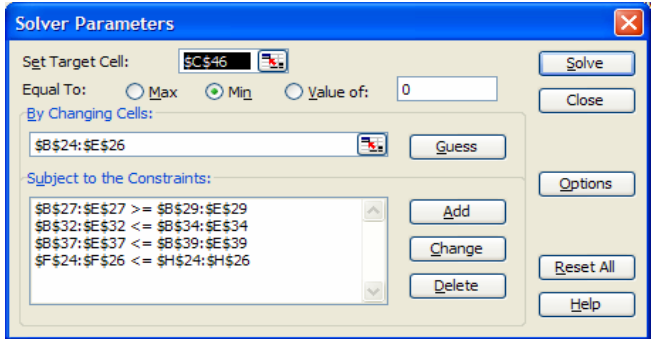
Solver Parameters

Set Target Cell: $C$46

Equal To: Max Min Value of: 0

By Changing Cells:

$B$24:$E$26

Guess

Subject to the Constraints:

$B$27:$E$27 >= $B$29:$E$29
$B$32:$E$32 <= $B$34:$E$34
$B$37:$E$37 <= $B$39:$E$39
$F$24:$F$26 <= $H$24:$H$26

Add

Change

Delete

Solve

Close

Options

Reset All

Help